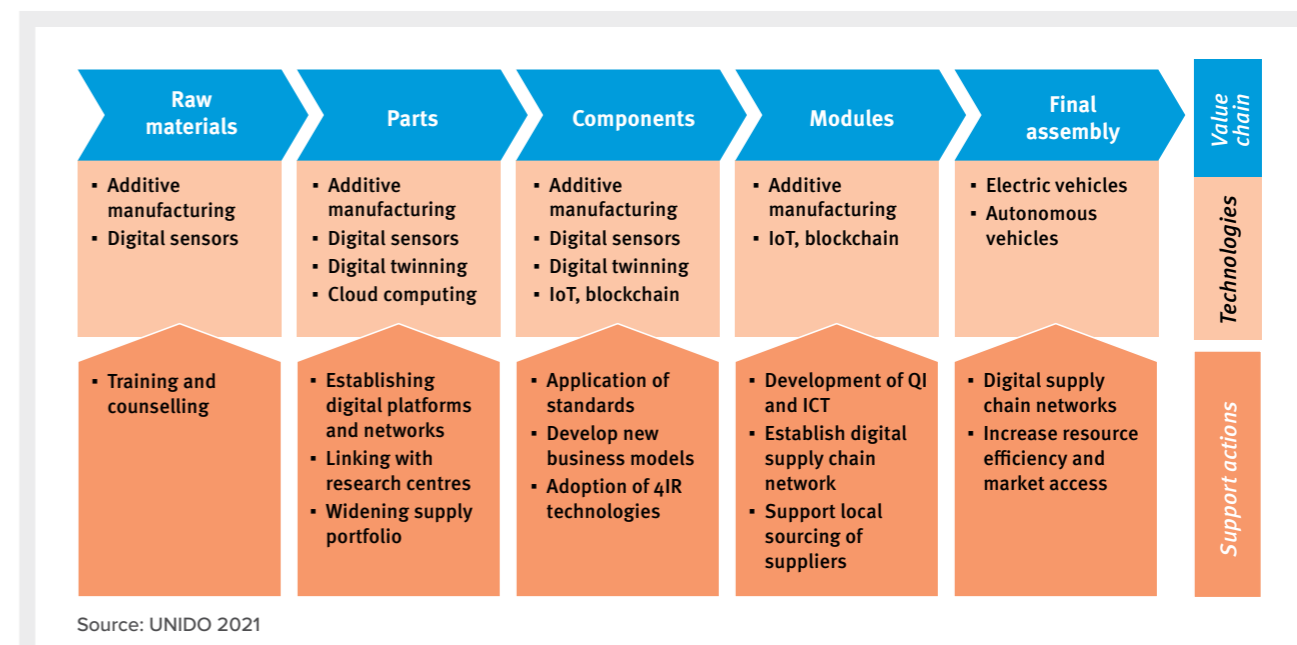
| Raw materials | Parts | Components | Modules | Final assembly | Value chain |
|---|---|---|---|---|---|
| ▪ Additive manufacturing ▪ Digital sensors | ▪ Additive manufacturing ▪ Digital sensors ▪ Digital twinning ▪ Cloud computing | ▪ Additive manufacturing ▪ Digital sensors ▪ Digital twinning ▪ IoT, blockchain | ▪ Additive manufacturing ▪ IoT, blockchain | ▪ Electric vehicles ▪ Autonomous vehicles | Technologies |
| ▪ Training and counselling | ▪ Establishing digital platforms and networks ▪ Linking with research centres ▪ Widening supply portfolio | ▪ Application of standards ▪ Develop new business models ▪ Adoption of 4IR technologies | ▪ Development of QI and ICT ▪ Establish digital supply chain network ▪ Support local sourcing of suppliers | ▪ Digital supply chain networks ▪ Increase resource efficiency and market access | Support actions |

Source: UNIDO 2021